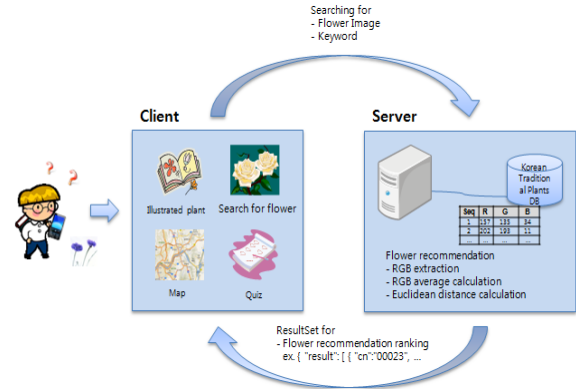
Searching for
- Flower Image
- Keyword

Client

Illustrated plant

Search for flower

Map

Quiz

Server

Korean Traditional Plants DB

| Seq | R | G | B |
|---|---|---|---|
| 1 | 137 | 135 | 34 |
| 2 | 202 | 193 | 11 |
| ... | ... | ... | ... |

Flower recommendation
- RGB extraction
- RGB average calculation
- Euclidean distance calculation

ResultSet for
- Flower recommendation ranking
ex. { "result": [ { "cn":"00023", ...